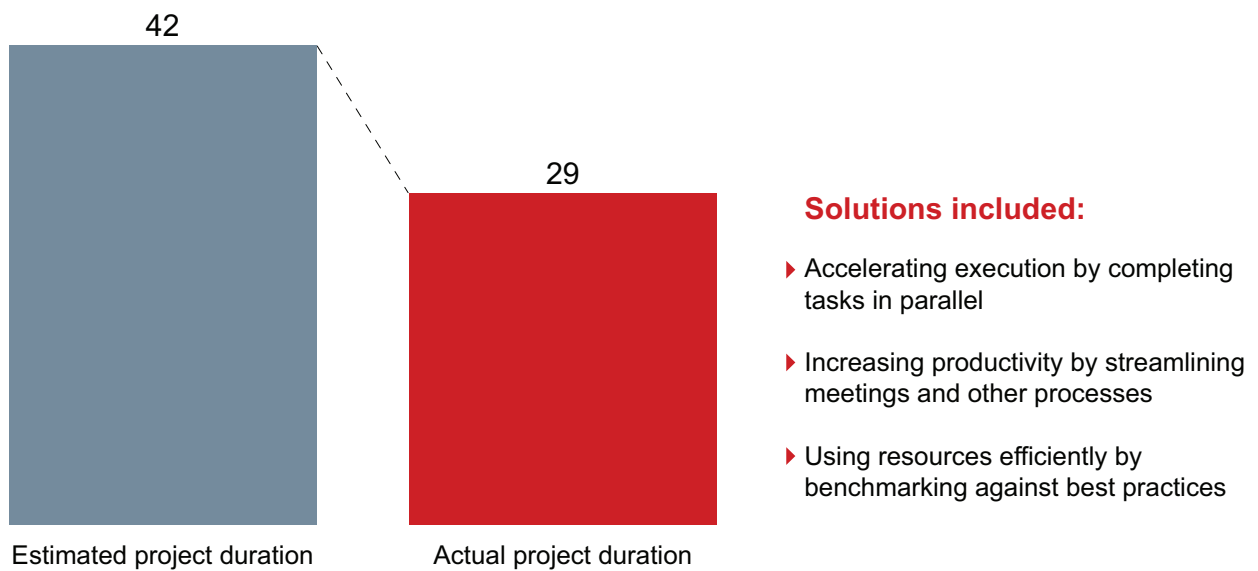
42

29

Estimated project duration

Actual project duration

Solutions included:

Accelerating execution by completing tasks in parallel

Increasing productivity by streamlining meetings and other processes

Using resources efficiently by benchmarking against best practices